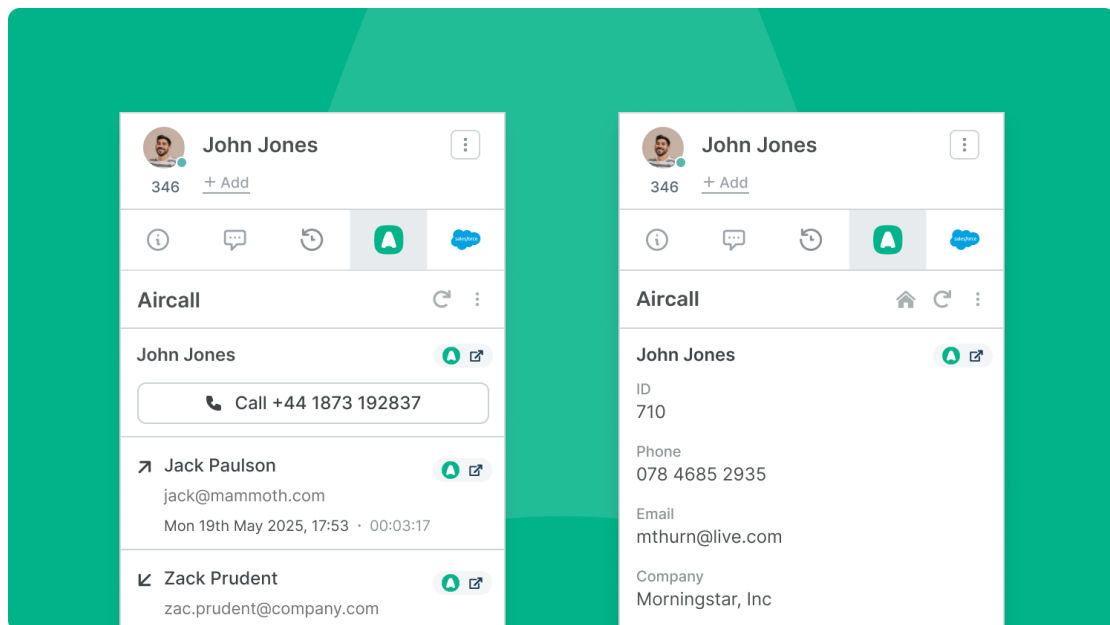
John Jones
346
+ Add

salesforce

Aircall

John Jones

Call +44 1873 192837

Jack Paulson
jack@mammoth.com
Mon 19th May 2025, 17:53 · 00:03:17

Zack Prudent
zac.prudent@company.com

John Jones
346
+ Add

salesforce

Aircall

John Jones

ID
710

Phone
078 4685 2935

Email
mthurn@live.com

Company
Morningstar, Inc